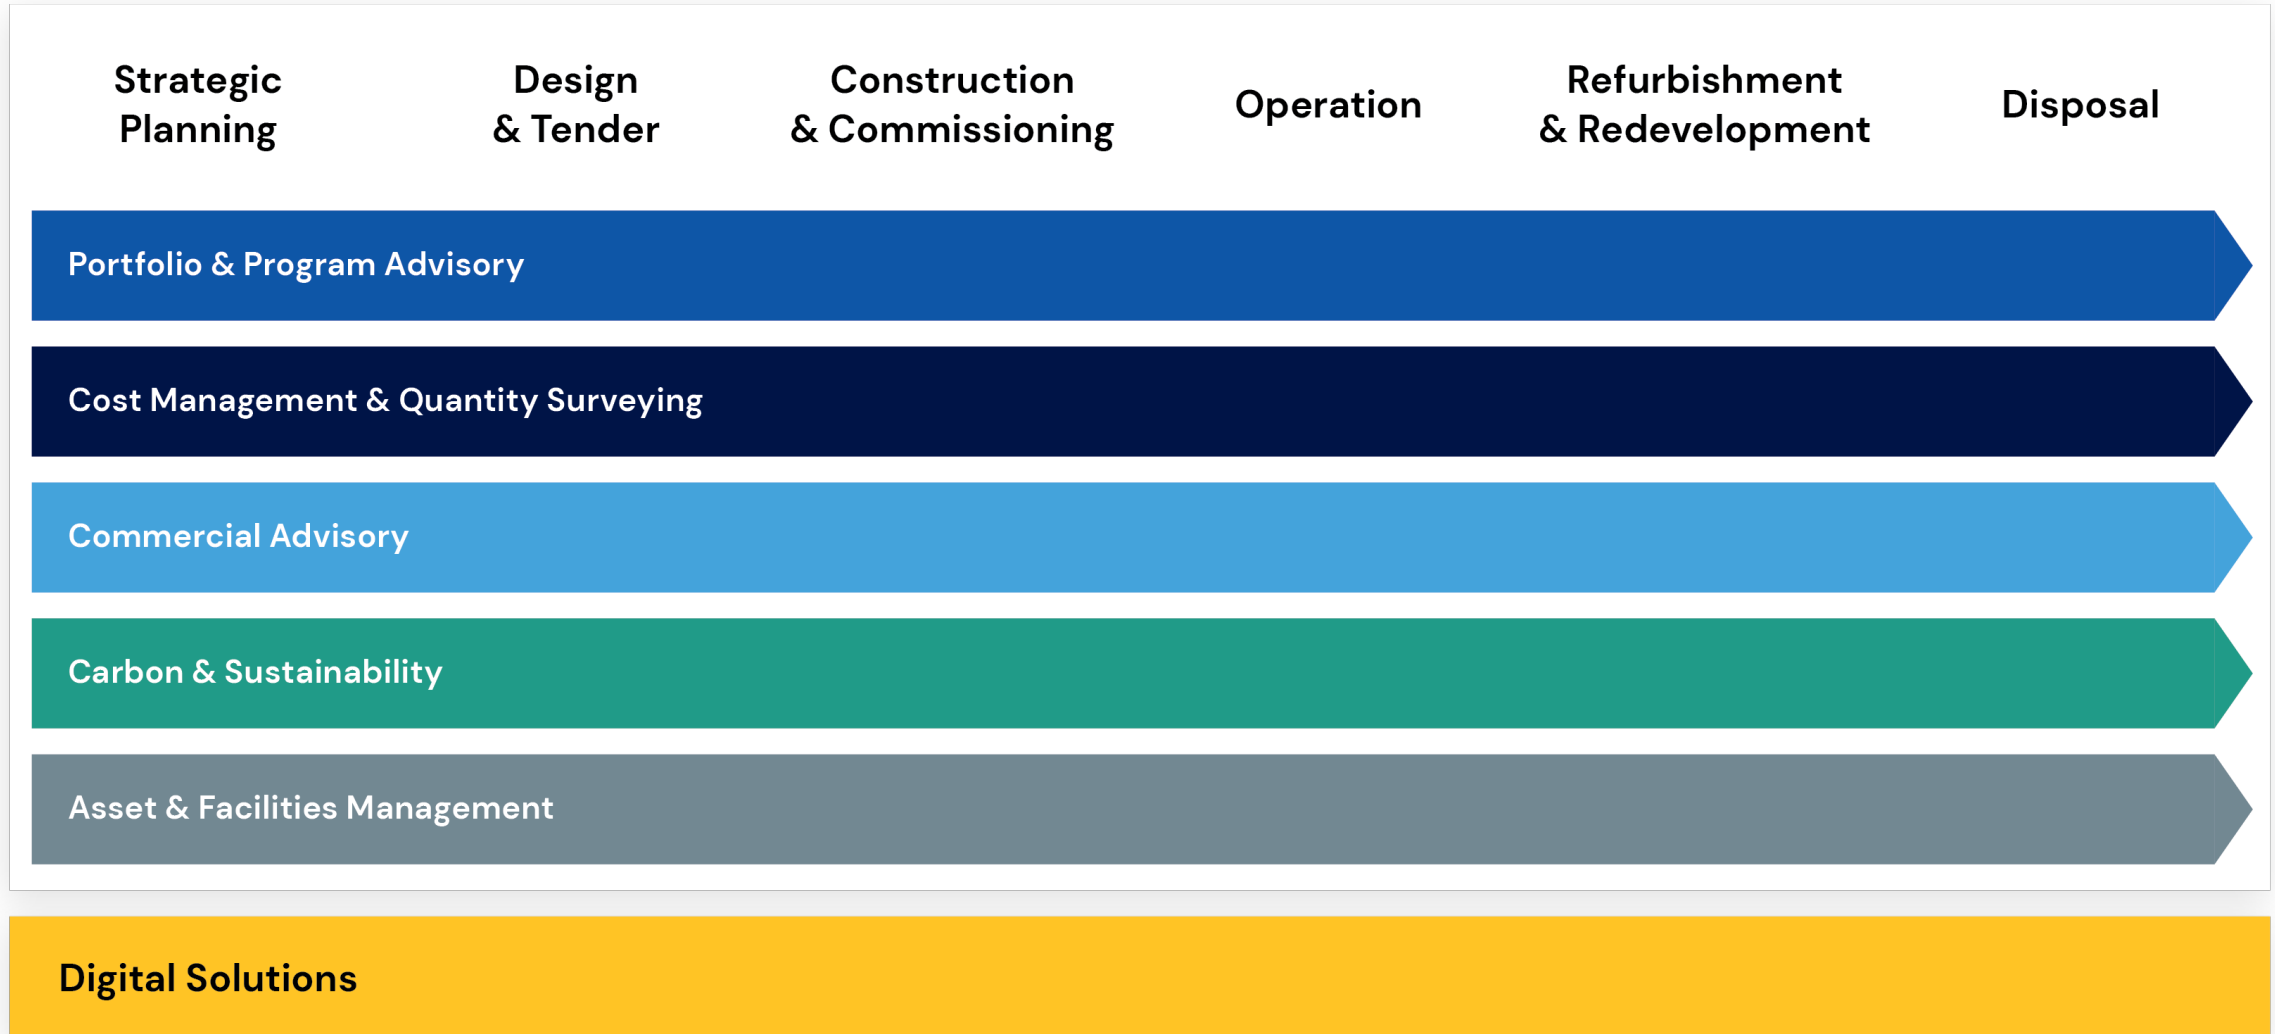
Strategic Planning

Design & Tender

Construction & Commissioning

Operation

Refurbishment & Redevelopment

Disposal

Portfolio & Program Advisory

Cost Management & Quantity Surveying

Commercial Advisory

Carbon & Sustainability

Asset & Facilities Management

Digital Solutions